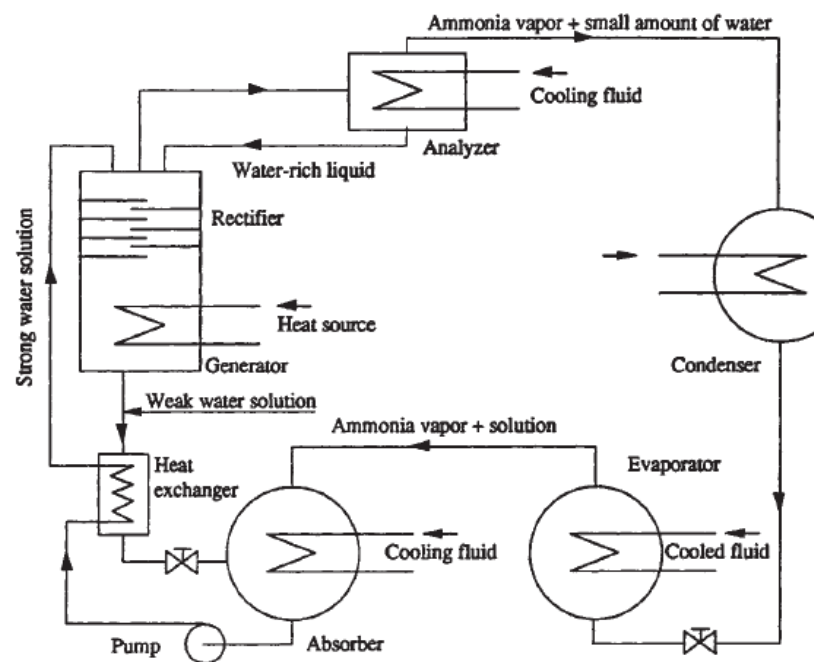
Ammonia vapor + small amount of water

Cooling fluid

Analyzer

Water-rich liquid

Rectifier

Strong water solution

Heat source

Generator

Condenser

Weak water solution

Ammonia vapor + solution

Heat exchanger

Evaporator

Cooling fluid

Cooled fluid

Pump

Absorber